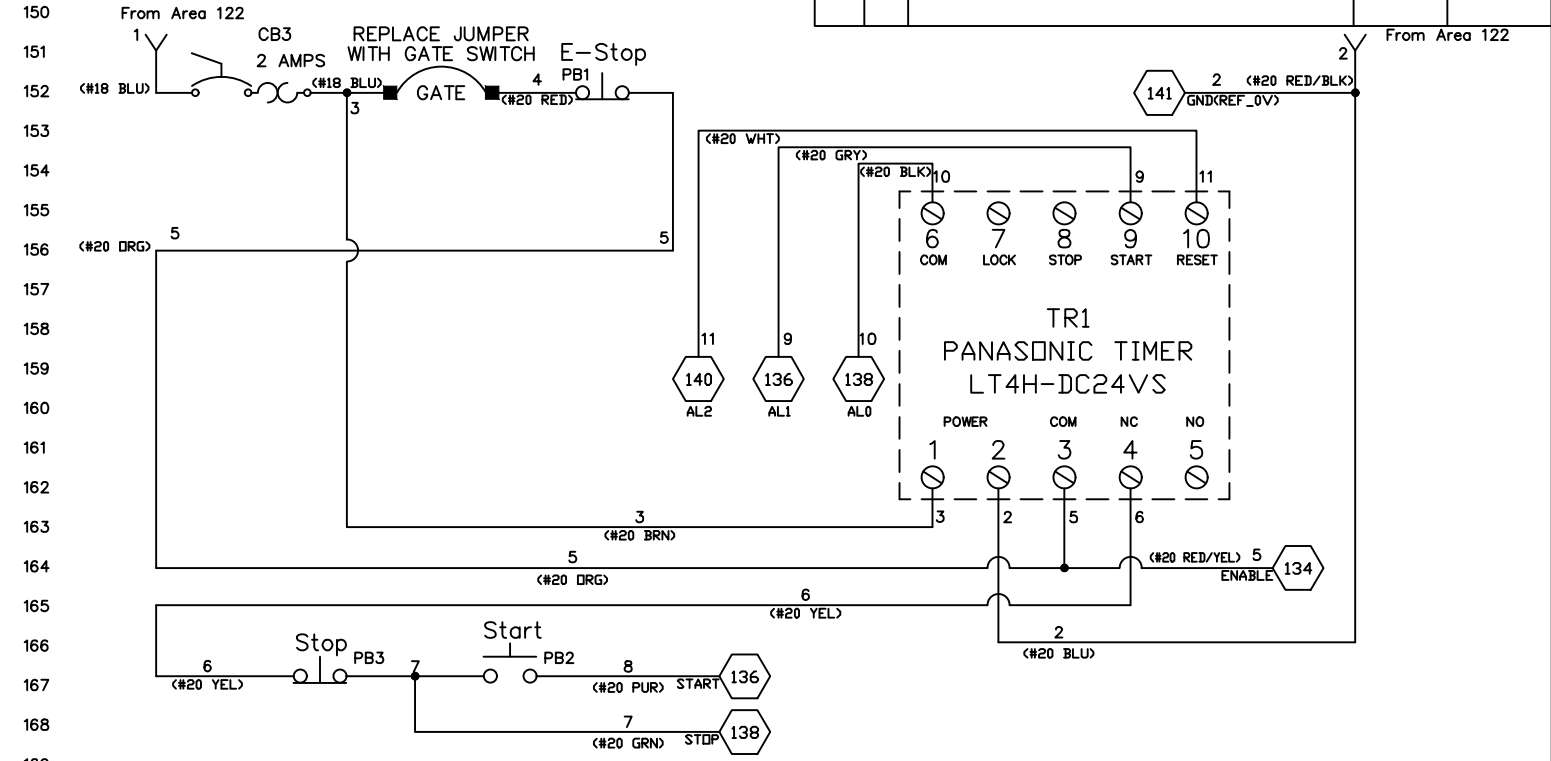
150
151
152
153
154
155
156
157
158
159
160
161
162
163
164
165
166
167
168

From Area 122
1
CB3
2 AMPS
REPLACE JUMPER
WITH GATE SWITCH
E-Stop
PB1
(#18 BLU)
(#18 BLU)
3
GATE
4
(#20 RED)

From Area 122
2
141
2 (#20 RED/BLK)
GND(REF_0V)

(#20 WHT)
(#20 GRY)
(#20 BLK)
10
9
11

6
COM
7
LOCK
8
STOP
9
START
10
RESET

(#20 ORG)
5
5

TR1
PANASONIC TIMER
LT4H-DC24VS

11
9
10
140
AL2
136
AL1
138
AL0

POWER
COM
NC
NO
1
2
3
4
5

3
(#20 BRN)
3
2
5
6

5
(#20 ORG)
(#20 RED/YEL) 5
ENABLE
134

6
(#20 YEL)

2
(#20 BLU)

6
(#20 YEL)
Stop
PB3
7
Start
PB2
8
(#20 PUR)
START
136

7
(#20 GRN)
STOP
138